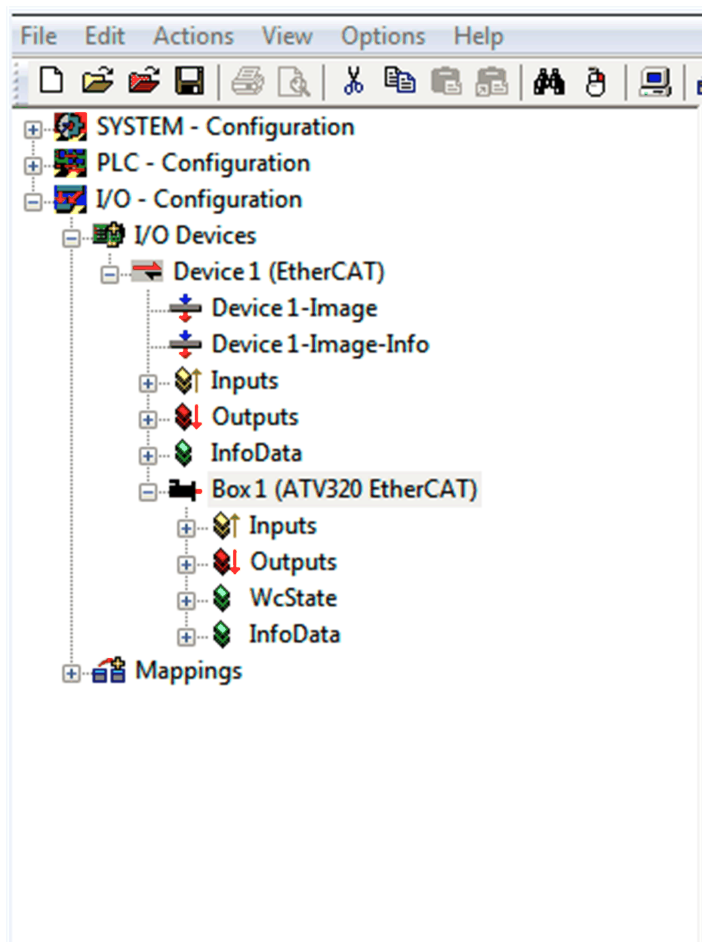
File Edit Actions View Options Help

SYSTEM - Configuration
PLC - Configuration
I/O - Configuration
I/O Devices
Device 1 (EtherCAT)
Device 1-Image
Device 1-Image-Info
Inputs
Outputs
InfoData
Box 1 (ATV320 EtherCAT)
Inputs
Outputs
WcState
InfoData
Mappings